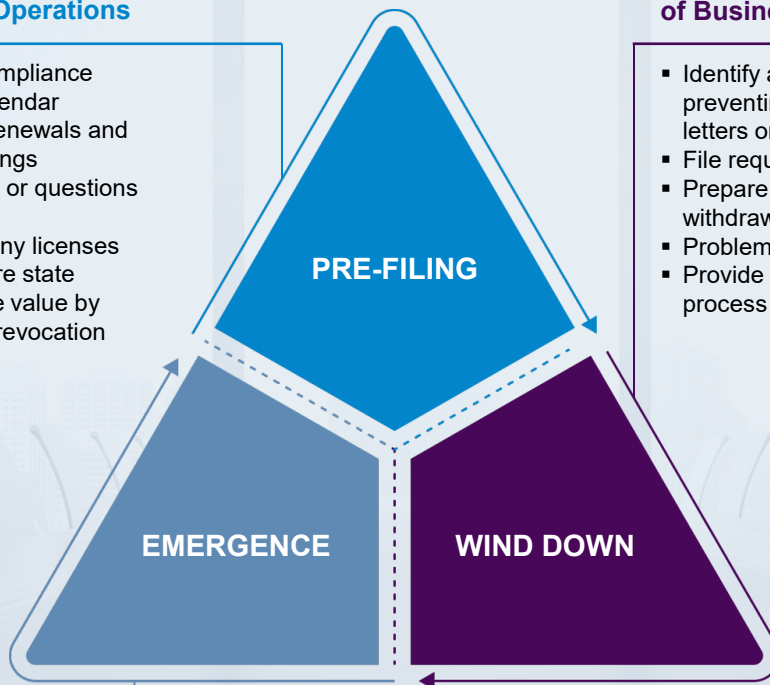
Operations

mpliance
endar
enewals and
ngs
or questions

ny licenses
re state
e value by
revocation

of Busine

▪ Identify a
preventi
letters o
▪ File requ
▪ Prepare
withdraw
▪ Problem
▪ Provide
process

PRE-FILING

EMERGENCE

WIND DOWN